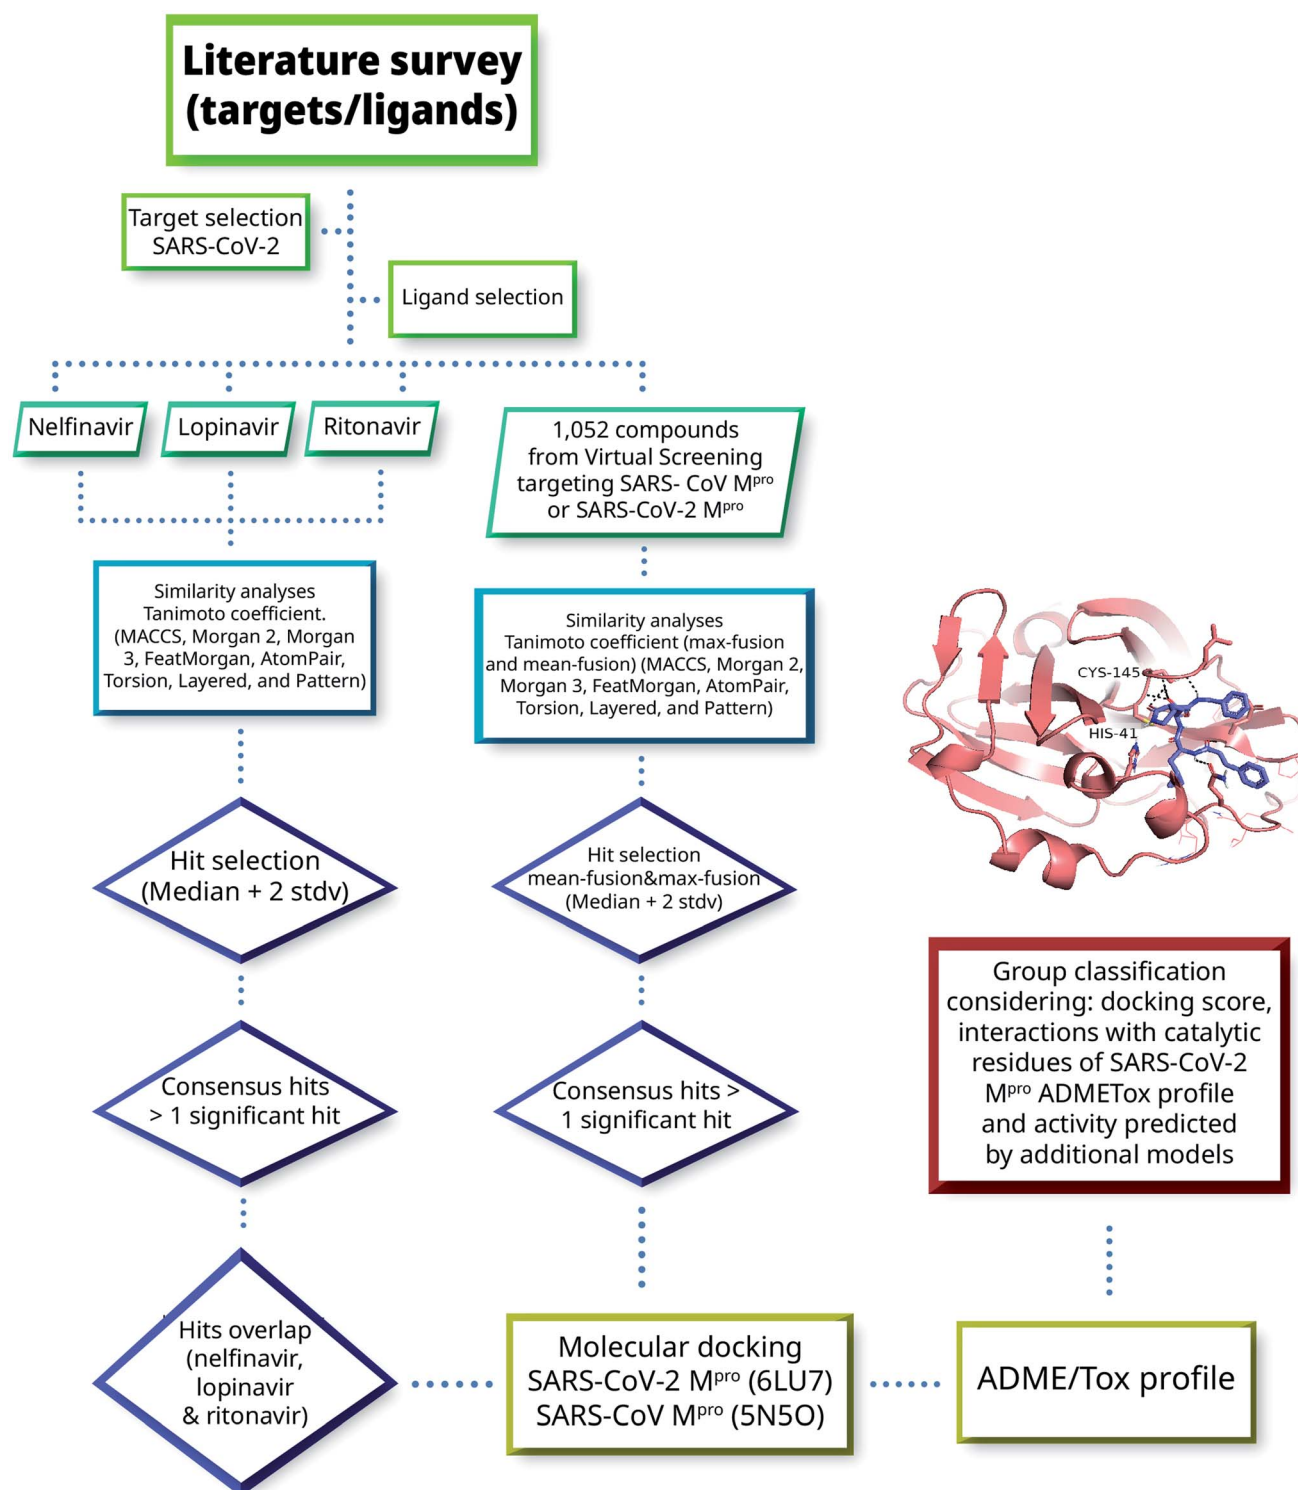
Literature survey (targets/ligands)

Target selection SARS-CoV-2

Ligand selection

Nelfinavir

Lopinavir

Ritonavir

1,052 compounds from Virtual Screening targeting SARS- CoV M$^{pro}$ or SARS-CoV-2 M$^{pro}$

Similarity analyses Tanimoto coefficient. (MACCS, Morgan 2, Morgan 3, FeatMorgan, AtomPair, Torsion, Layered, and Pattern)

Similarity analyses Tanimoto coefficient (max-fusion and mean-fusion) (MACCS, Morgan 2, Morgan 3, FeatMorgan, AtomPair, Torsion, Layered, and Pattern)

CYS-145

HIS-41

Hit selection (Median + 2 stdv)

Hit selection mean-fusion&max-fusion (Median + 2 stdv)

Group classification considering: docking score, interactions with catalytic residues of SARS-CoV-2 M$^{pro}$ ADMETox profile and activity predicted by additional models

Consensus hits > 1 significant hit

Consensus hits > 1 significant hit

Hits overlap (nelfinavir, lopinavir & ritonavir)

Molecular docking SARS-CoV-2 M$^{pro}$ (6LU7) SARS-CoV M$^{pro}$ (5N5O)

ADME/Tox profile